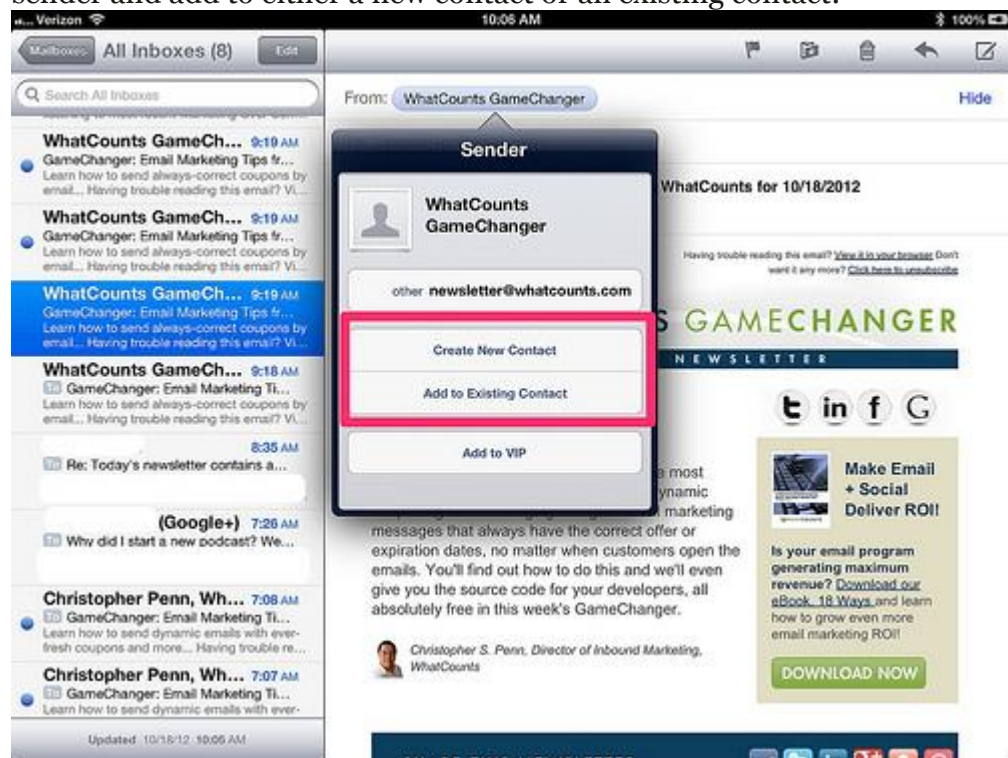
sender and add to either a new contact or an existing contact.

Verizon 10:06 AM 100%

Mailboxes All Inboxes (8) Edit

Search All Inboxes

WhatCounts GameCh... 9:19 AM
GameChanger: Email Marketing Tips fr...
Learn how to send always-correct coupons by email... Having trouble reading this email? Vi...

WhatCounts GameCh... 9:19 AM
GameChanger: Email Marketing Tips fr...
Learn how to send always-correct coupons by email... Having trouble reading this email? Vi...

WhatCounts GameCh... 9:19 AM
GameChanger: Email Marketing Tips fr...
Learn how to send always-correct coupons by email... Having trouble reading this email? Vi...

WhatCounts GameCh... 9:18 AM
GameChanger: Email Marketing Ti...
Learn how to send always-correct coupons by email... Having trouble reading this email? Vi...

8:35 AM
Re: Today's newsletter contains a...

(Google+) 7:26 AM
Why did I start a new podcast? We...

Christopher Penn, Wh... 7:08 AM
GameChanger: Email Marketing Ti...
Learn how to send dynamic emails with ever-fresh coupons and more... Having trouble re...

Christopher Penn, Wh... 7:07 AM
GameChanger: Email Marketing Ti...
Learn how to send dynamic emails with ever-

Updated 10/18/12 10:05 AM

From: WhatCounts GameChanger

Hide

Sender

WhatCounts GameChanger

other newsletter@whatcounts.com

Create New Contact

Add to Existing Contact

Add to VIP

WhatCounts for 10/18/2012

Having trouble reading this email? View it in your browser Don't want it any more? Click here to unsubscribe

S GAMECHANGER

NEWSLETTER

e most ynamic t marketing messages that always have the correct offer or expiration dates, no matter when customers open the emails. You'll find out how to do this and we'll even give you the source code for your developers, all absolutely free in this week's GameChanger.

Christopher S. Penn, Director of Inbound Marketing, WhatCounts

Make Email + Social Deliver ROI!

Is your email program generating maximum revenue? Download our eBook, 18 Ways and learn how to grow even more email marketing ROI!

DOWNLOAD NOW